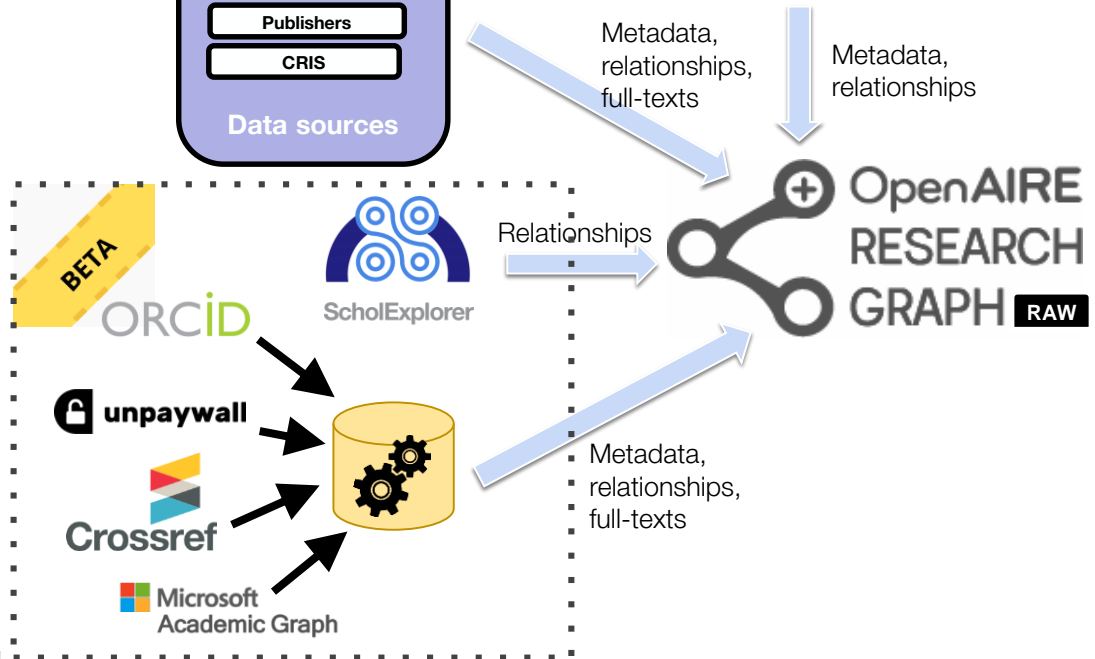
Publishers

CRIS

Data sources

Metadata, relationships, full-texts

Metadata, relationships

BETA

ScholExplorer

Relationships

OpenAIRE RESEARCH GRAPH RAW

ORCID

unpaywall

Crossref

Microsoft Academic Graph

Metadata, relationships, full-texts